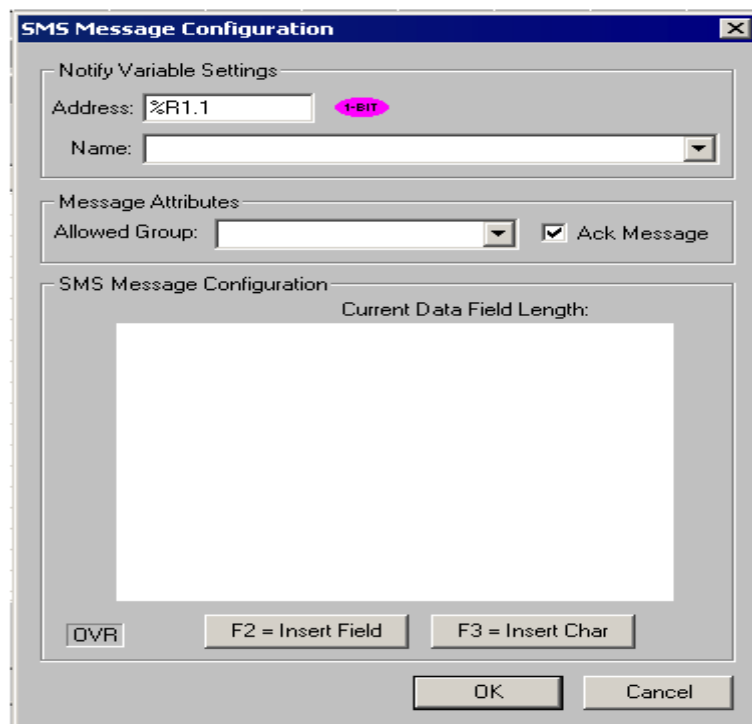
SMS Message Configuration

Notify Variable Settings

Address: %R1.1

1-BIT

Name:

Message Attributes

Allowed Group:

Ack Message

SMS Message Configuration

Current Data Field Length:

OVR

F2 = Insert Field

F3 = Insert Char

OK

Cancel